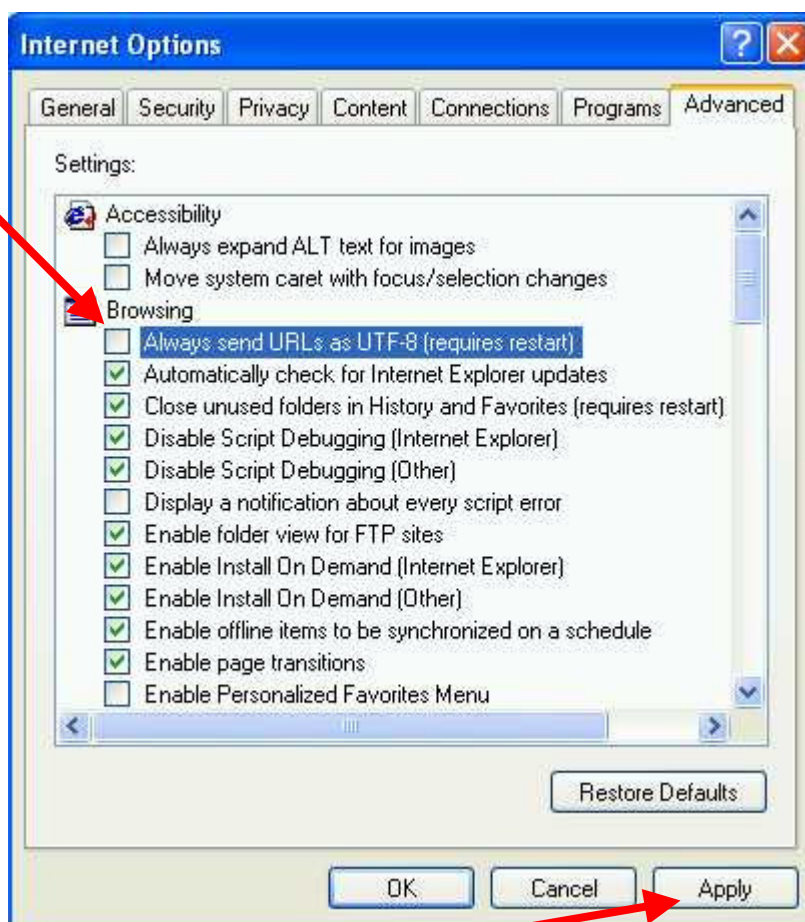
Internet Options

General | Security | Privacy | Content | Connections | Programs | Advanced

Settings:

Accessibility
Always expand ALT text for images
Move system caret with focus/selection changes
Browsing
Always send URLs as UTF-8 (requires restart)
Automatically check for Internet Explorer updates
Close unused folders in History and Favorites (requires restart)
Disable Script Debugging (Internet Explorer)
Disable Script Debugging (Other)
Display a notification about every script error
Enable folder view for FTP sites
Enable Install On Demand (Internet Explorer)
Enable Install On Demand (Other)
Enable offline items to be synchronized on a schedule
Enable page transitions
Enable Personalized Favorites Menu

Restore Defaults

OK | Cancel | Apply